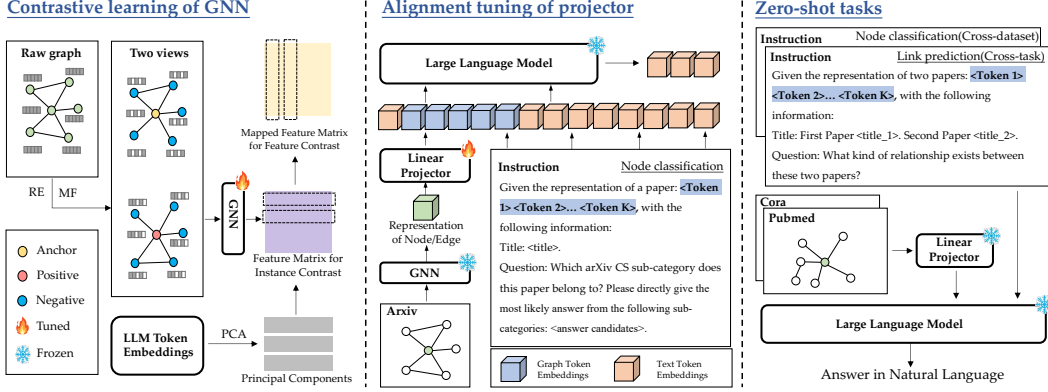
Contrastive learning of GNN

Raw graph

Two views

RE MF

Anchor

Positive

Negative

Tuned

Frozen

GNN

Mapped Feature Matrix for Feature Contrast

Feature Matrix for Instance Contrast

LLM Token Embeddings

PCA

Principal Components

Alignment tuning of projector

Large Language Model

Linear Projector

Representation of Node/Edge

GNN

Arxiv

Instruction Node classification

Given the representation of a paper: <Token 1> <Token 2>… <Token K>, with the following information:

Title: <title>.

Question: Which arXiv CS sub-category does this paper belong to? Please directly give the most likely answer from the following sub-categories: <answer candidates>.

Graph Token Embeddings

Text Token Embeddings

Zero-shot tasks

Instruction Node classification(Cross-dataset)

Instruction Link prediction(Cross-task)

Given the representation of two papers: <Token 1> <Token 2>… <Token K>, with the following information:

Title: First Paper <title_1>. Second Paper <title_2>.

Question: What kind of relationship exists between these two papers?

Cora

Pubmed

Linear Projector

Large Language Model

Answer in Natural Language